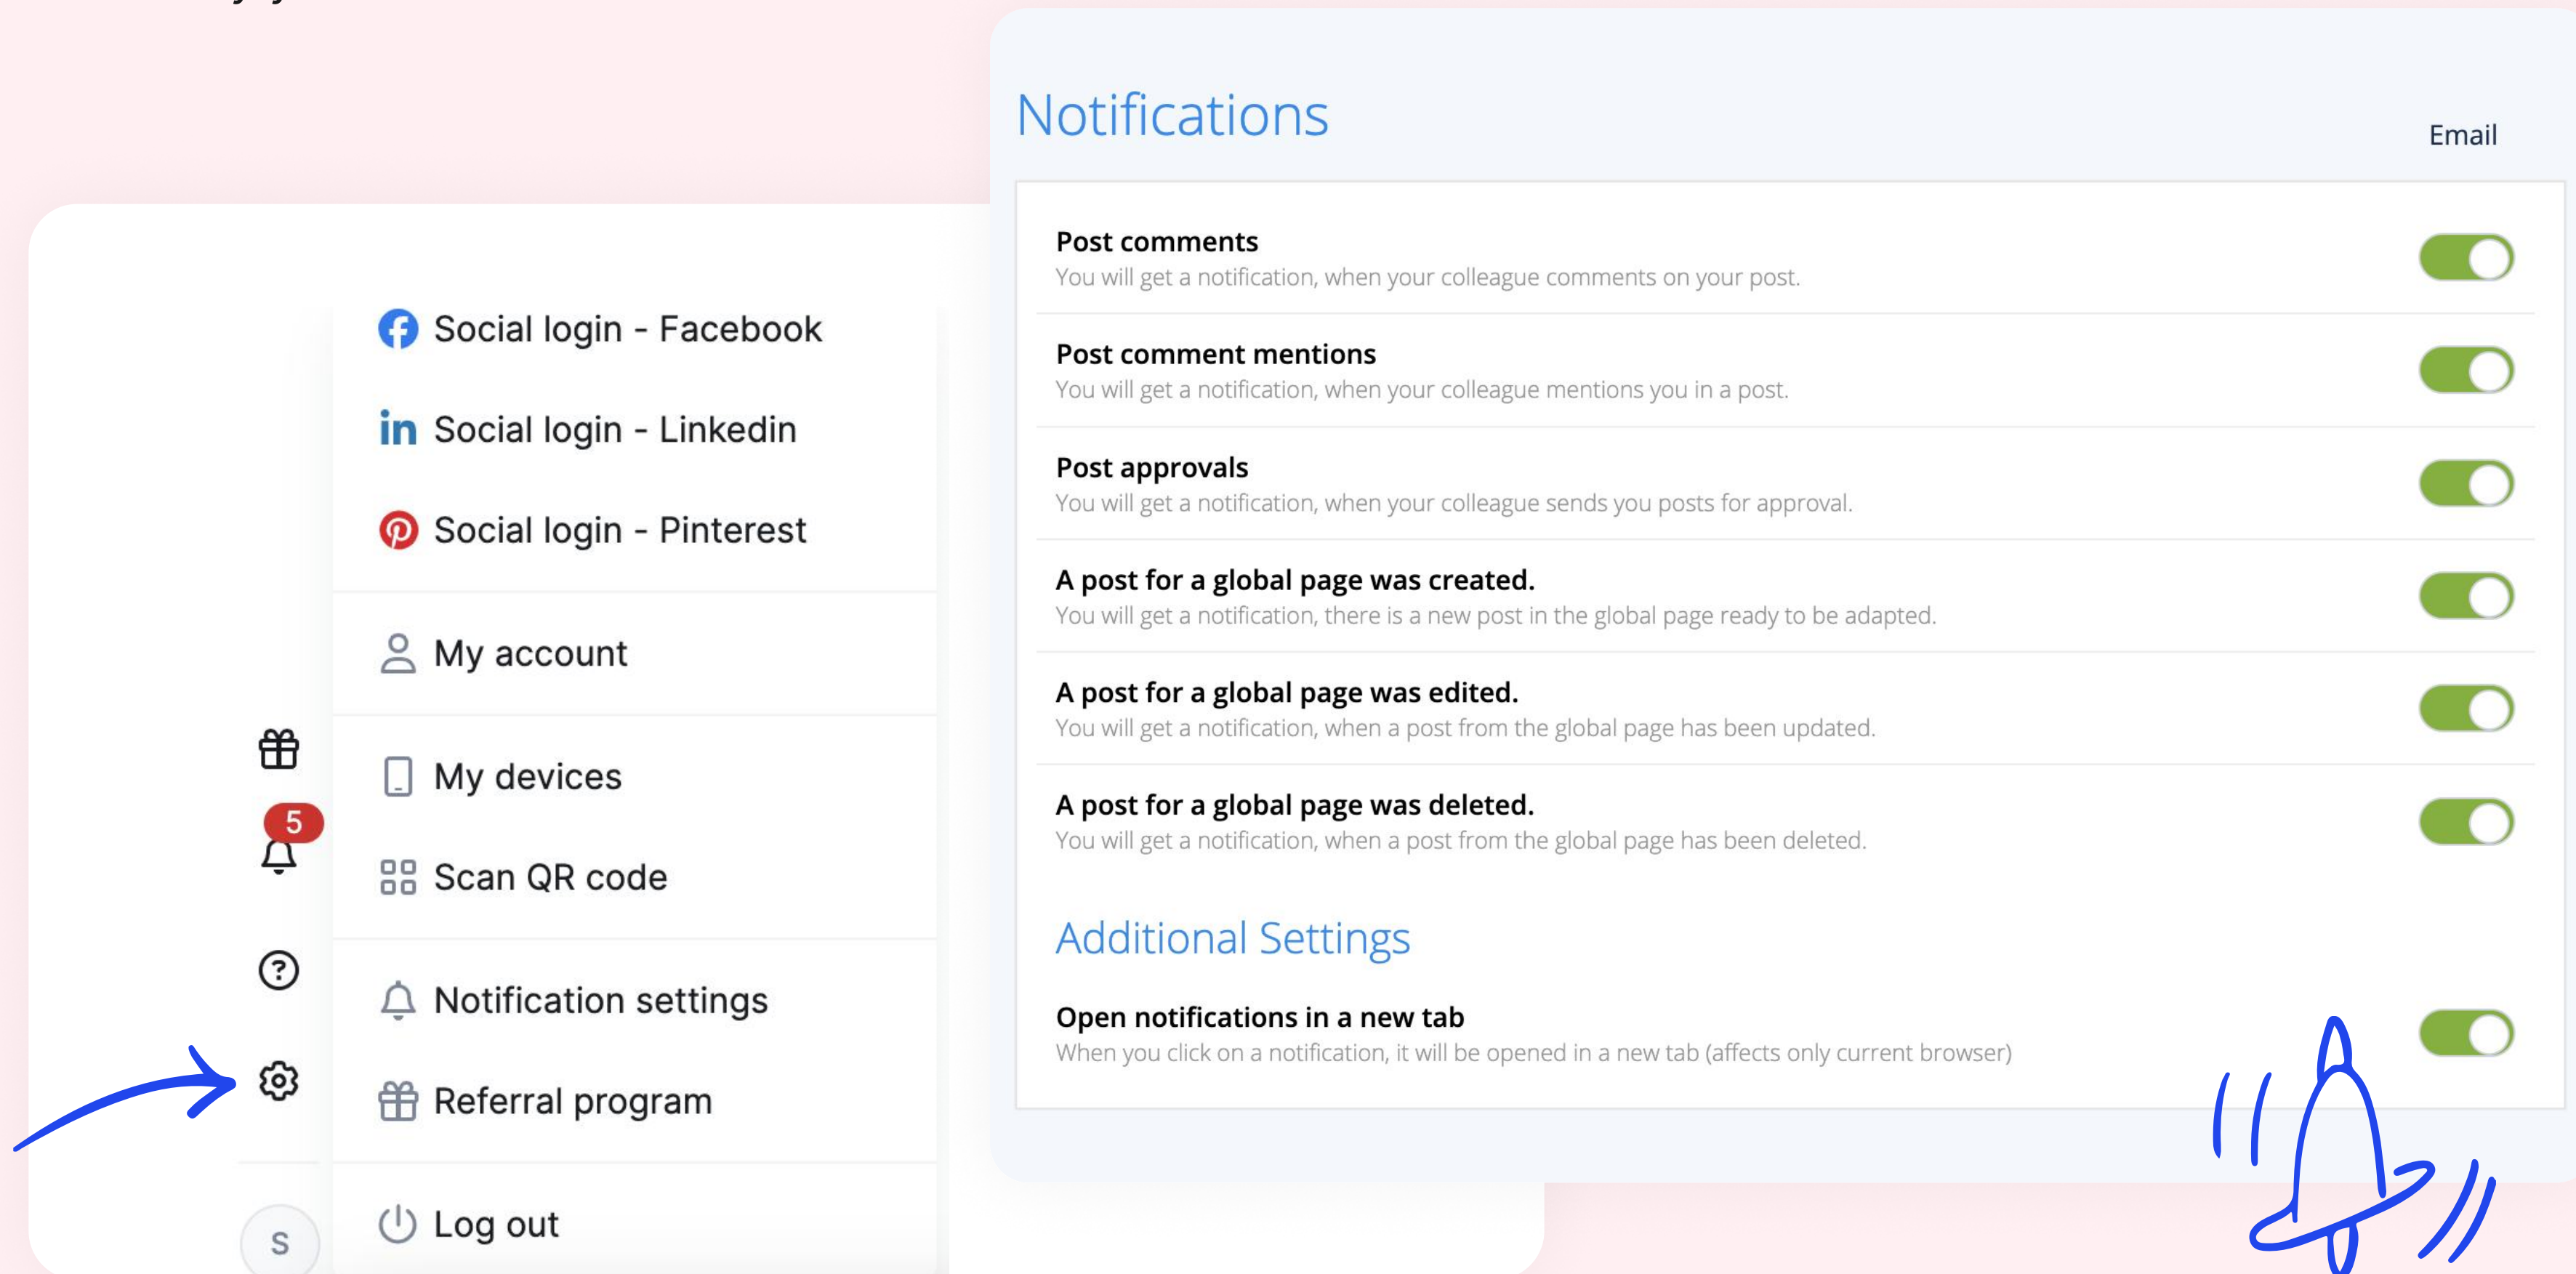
Social login - Facebook

Social login - Linkedin

Social login - Pinterest

My account

My devices

Scan QR code

Notification settings

Referral program

Log out

5

S

Notifications

Email

Post comments
You will get a notification, when your colleague comments on your post.

Post comment mentions
You will get a notification, when your colleague mentions you in a post.

Post approvals
You will get a notification, when your colleague sends you posts for approval.

A post for a global page was created.
You will get a notification, there is a new post in the global page ready to be adapted.

A post for a global page was edited.
You will get a notification, when a post from the global page has been updated.

A post for a global page was deleted.
You will get a notification, when a post from the global page has been deleted.

Additional Settings

Open notifications in a new tab
When you click on a notification, it will be opened in a new tab (affects only current browser)